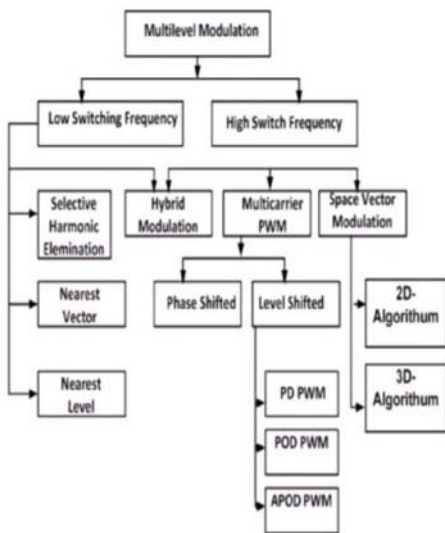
Multilevel Modulation

Low Switching Frequency

High Switch Frequency

Selective Harmonic Elemination

Hybrid Modulation

Multicarrier PWM

Space Vector Modulation

Phase Shifted

Level Shifted

Nearest Vector

2D-Algorithum

3D-Algorithum

Nearest Level

PD PWM

POD PWM

APOD PWM